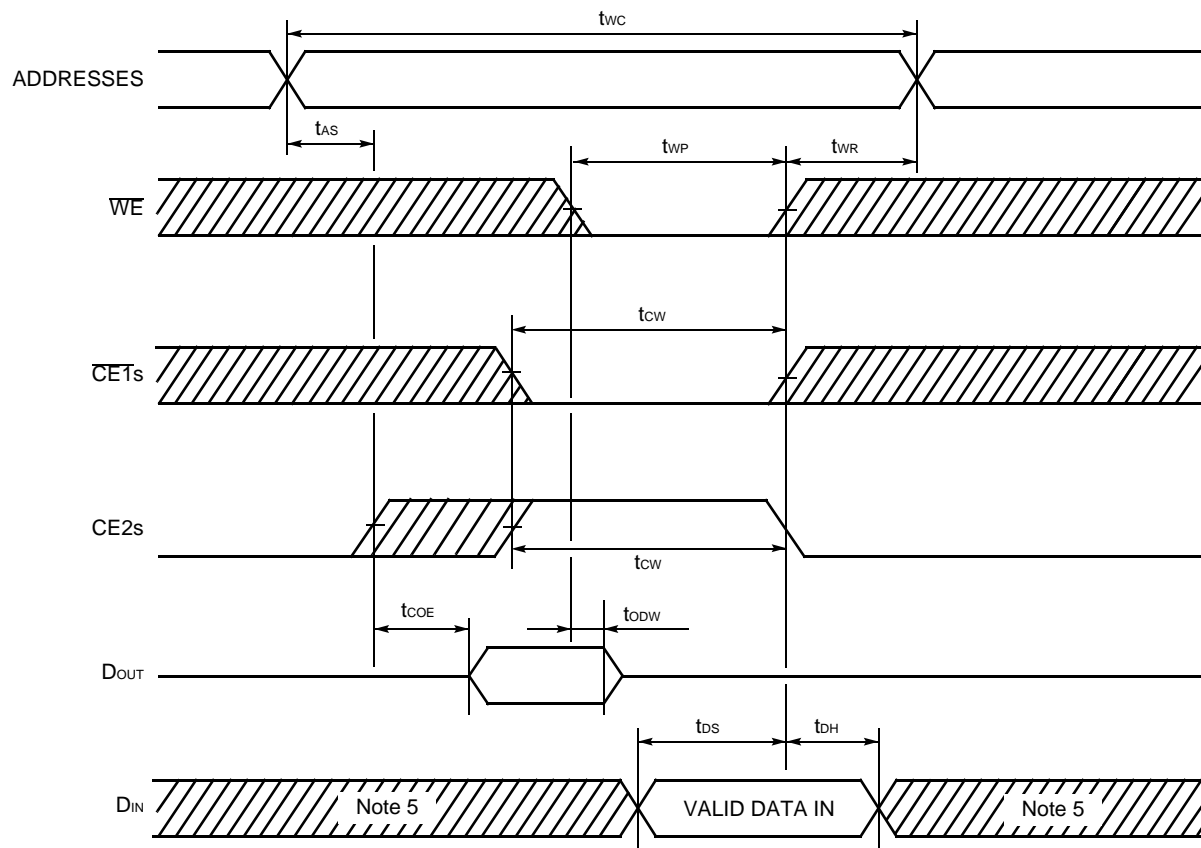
$t_{WC}$

ADDRESSES

$t_{AS}$

$t_{WP}$

$t_{WR}$

$\overline{WE}$

$t_{CW}$

$\overline{CE1}s$

CE2s

$t_{CW}$

$t_{COE}$

$t_{ODW}$

$D_{OUT}$

$t_{DS}$

$t_{DH}$

$D_{IN}$

Note 5

VALID DATA IN

Note 5